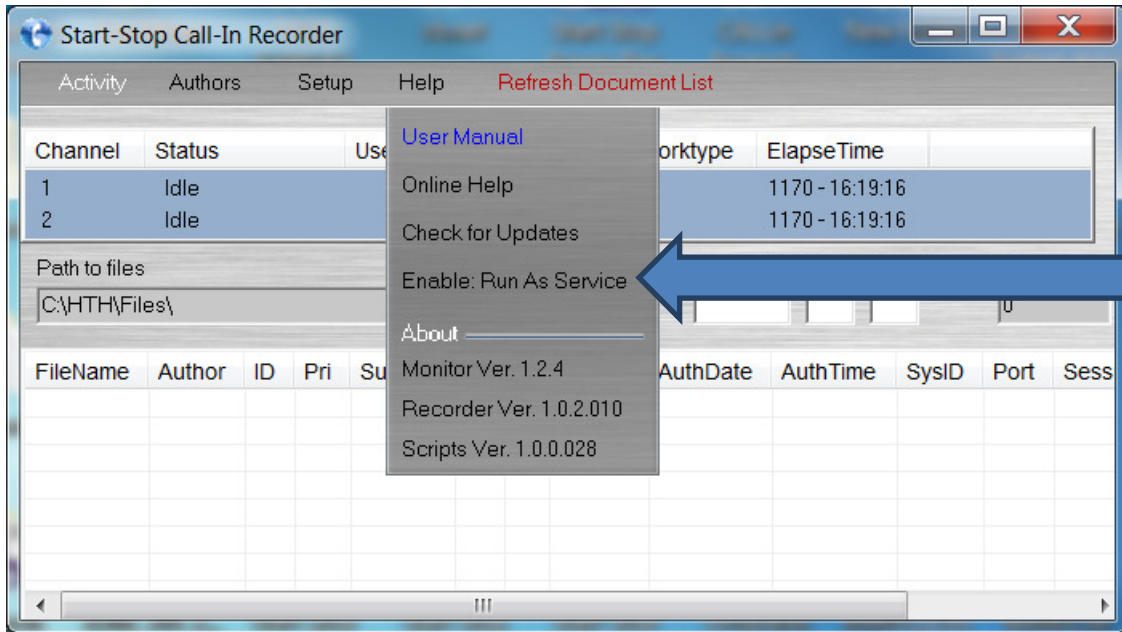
Start-Stop Call-In Recorder

Activity Authors Setup Help Refresh Document List

| Channel | Status | Use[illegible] | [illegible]orktype | ElapseTime |
|---|---|---|---|---|
| 1 | Idle | | | 1170 - 16:19:16 |
| 2 | Idle | | | 1170 - 16:19:16 |

Path to files

C:\HTH\Files\

0

User Manual

Online Help

Check for Updates

Enable: Run As Service

About

Monitor Ver. 1.2.4

Recorder Ver. 1.0.2.010

Scripts Ver. 1.0.0.028

| FileName | Author | ID | Pri | Su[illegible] | AuthDate | AuthTime | SysID | Port | Sess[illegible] |
|---|---|---|---|---|---|---|---|---|---|